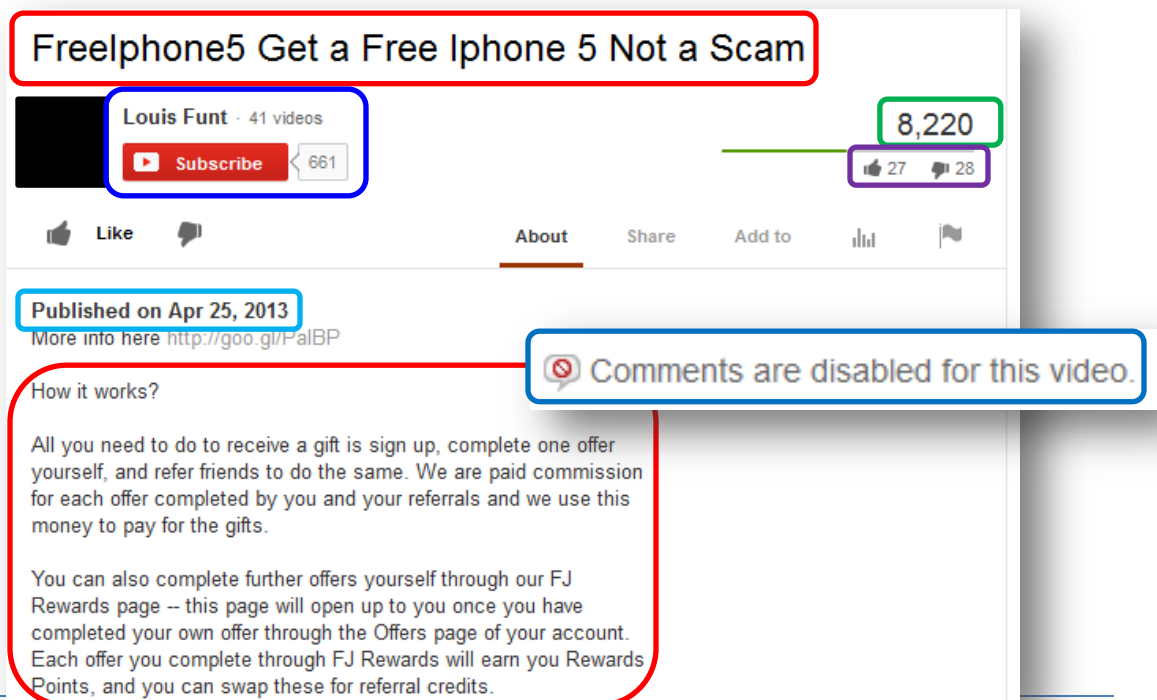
FreeIphone5 Get a Free Iphone 5 Not a Scam

Louis Funt · 41 videos

Subscribe 661

8,220

27 28

Like

About Share Add to

Published on Apr 25, 2013

More info here http://goo.gl/PalBP

Comments are disabled for this video.

How it works?

All you need to do to receive a gift is sign up, complete one offer yourself, and refer friends to do the same. We are paid commission for each offer completed by you and your referrals and we use this money to pay for the gifts.

You can also complete further offers yourself through our FJ Rewards page -- this page will open up to you once you have completed your own offer through the Offers page of your account. Each offer you complete through FJ Rewards will earn you Rewards Points, and you can swap these for referral credits.